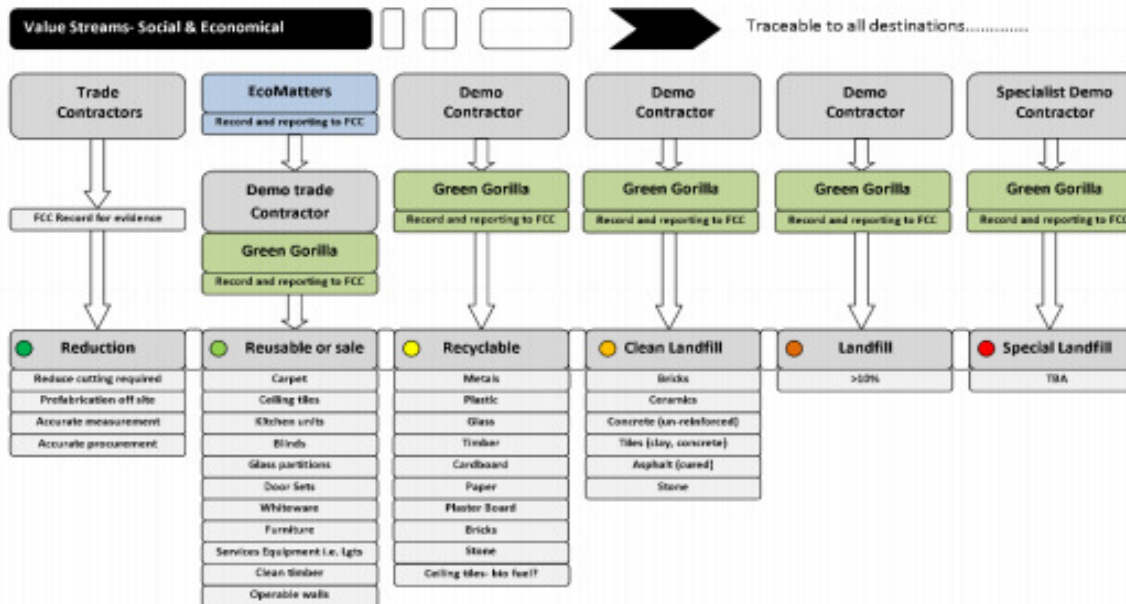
Value Streams- Social & Economical

Traceable to all destinations.............

Trade Contractors

FCC Record for evidence

Reduction

Reduce cutting required

Prefabrication off site

Accurate measurement

Accurate procurement

EcoMatters

Record and reporting to FCC

Demo trade Contractor

Green Gorilla

Record and reporting to FCC

Reusable or sale

Carpet

Ceiling tiles

Kitchen units

Blinds

Glass partitions

Door Sets

Whiteware

Furniture

Services Equipment i.e. Lgts

Clean timber

Operable walls

Demo Contractor

Green Gorilla

Record and reporting to FCC

Recyclable

Metals

Plastic

Glass

Timber

Cardboard

Paper

Plaster Board

Bricks

Stone

Ceiling tiles- bio fuel?

Demo Contractor

Green Gorilla

Record and reporting to FCC

Clean Landfill

Bricks

Ceramics

Concrete (un-reinforced)

Tiles (clay, concrete)

Asphalt (cured)

Stone

Demo Contractor

Green Gorilla

Record and reporting to FCC

Landfill

>10%

Specialist Demo Contractor

Green Gorilla

Record and reporting to FCC

Special Landfill

TBA